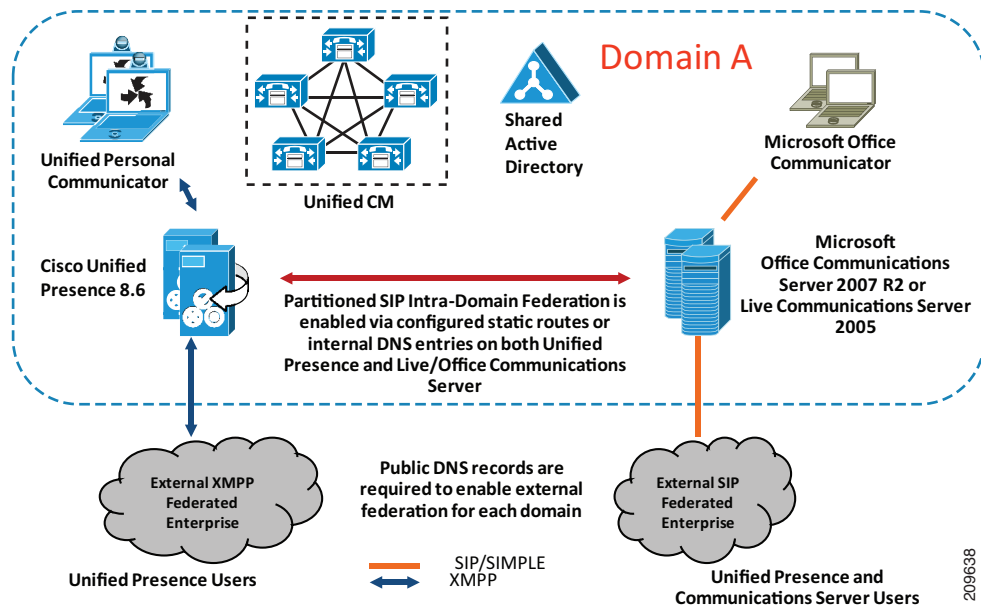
Domain A

Unified Personal Communicator

Unified CM

Shared Active Directory

Microsoft Office Communicator

Cisco Unified Presence 8.6

Microsoft Office Communications Server 2007 R2 or Live Communications Server 2005

Partitioned SIP Intra-Domain Federation is enabled via configured static routes or internal DNS entries on both Unified Presence and Live/Office Communications Server

External XMPP Federated Enterprise

Public DNS records are required to enable external federation for each domain

External SIP Federated Enterprise

SIP/SIMPLE
XMPP

Unified Presence Users

Unified Presence and Communications Server Users

209638